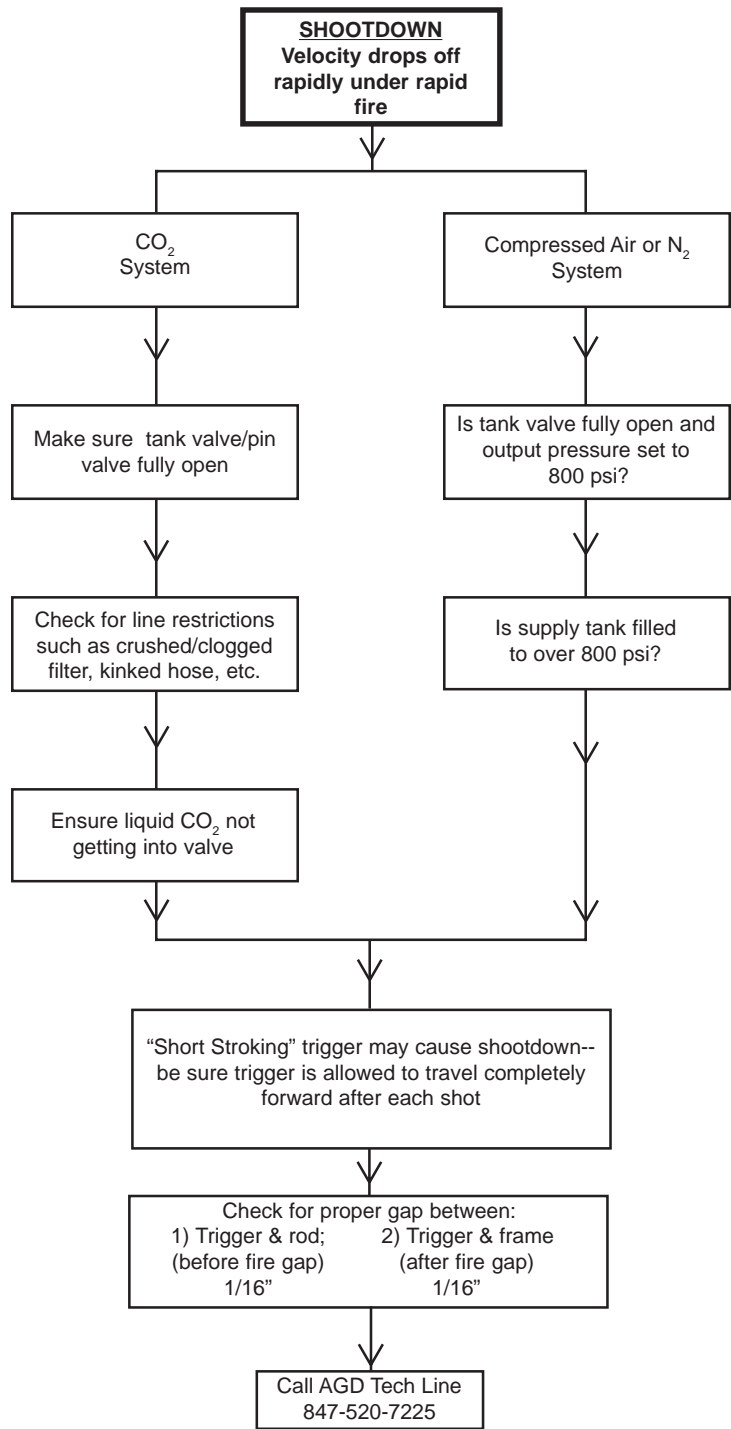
SHOOTDOWN
Velocity drops off rapidly under rapid fire

$CO_2$ System

Make sure tank valve/pin valve fully open

Check for line restrictions such as crushed/clogged filter, kinked hose, etc.

Ensure liquid $CO_2$ not getting into valve

Compressed Air or $N_2$ System

Is tank valve fully open and output pressure set to 800 psi?

Is supply tank filled to over 800 psi?

"Short Stroking" trigger may cause shootdown--be sure trigger is allowed to travel completely forward after each shot

Check for proper gap between:
1) Trigger & rod; (before fire gap) 1/16"
2) Trigger & frame (after fire gap) 1/16"

Call AGD Tech Line
847-520-7225